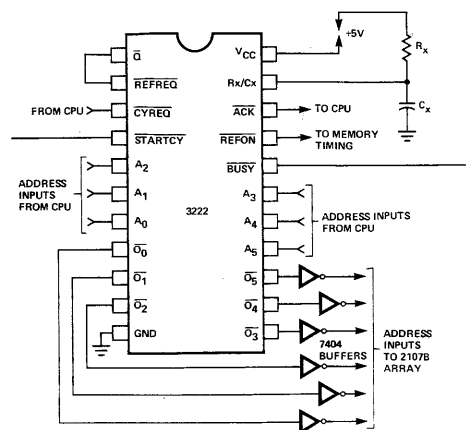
$\overline{Q}$

$\overline{REFREQ}$

FROM CPU

$\overline{CYREQ}$

$\overline{STARTCY}$

ADDRESS INPUTS FROM CPU

$A_2$

$A_1$

$A_0$

$\overline{O_0}$

$\overline{O_1}$

$\overline{O_2}$

GND

$V_{CC}$

+5V

$R_x$

Rx/Cx

$C_x$

$\overline{ACK}$

TO CPU

$\overline{REFON}$

TO MEMORY TIMING

$\overline{BUSY}$

3222

$A_3$

$A_4$

$A_5$

ADDRESS INPUTS FROM CPU

$\overline{O_5}$

$\overline{O_4}$

$\overline{O_3}$

7404 BUFFERS

ADDRESS INPUTS TO 2107B ARRAY